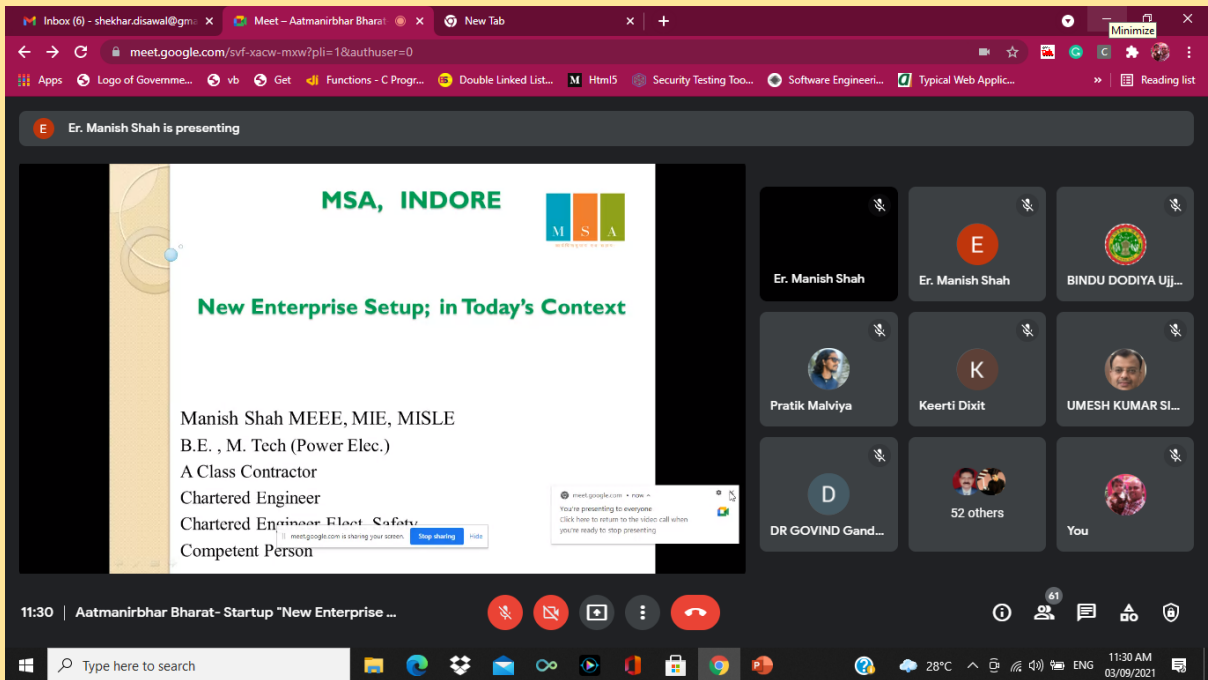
Inbox (6) - shekhar.disawal@gm ×
Meet – Aatmanirbhar Bharat ×
New Tab ×
+
Minimize
meet.google.com/svf-xacw-mxw?pli=1&authuser=0
Apps
Logo of Governme...
vb
Get
Functions - C Progr...
Double Linked List...
Html5
Security Testing Too...
Software Engineeri...
Typical Web Applic...
»
Reading list

E Er. Manish Shah is presenting

MSA, INDORE

M S A

New Enterprise Setup; in Today's Context

Manish Shah MEEE, MIE, MISLE
B.E. , M. Tech (Power Elec.)
A Class Contractor
Chartered Engineer
Chartered Engineer Elect. Safety
Competent Person

meet.google.com is sharing your screen. Stop sharing Hide

meet.google.com • now
You're presenting to everyone
Click here to return to the video call when you're ready to stop presenting

Er. Manish Shah
E
Er. Manish Shah
BINDU DODIYA Ujj...
Pratik Malviya
K
Keerti Dixit
UMESH KUMAR SI...
D
DR GOVIND Gand...
52 others
You

11:30 | Aatmanirbhar Bharat- Startup "New Enterprise ...
61

Type here to search
28°C
ENG
11:30 AM
03/09/2021